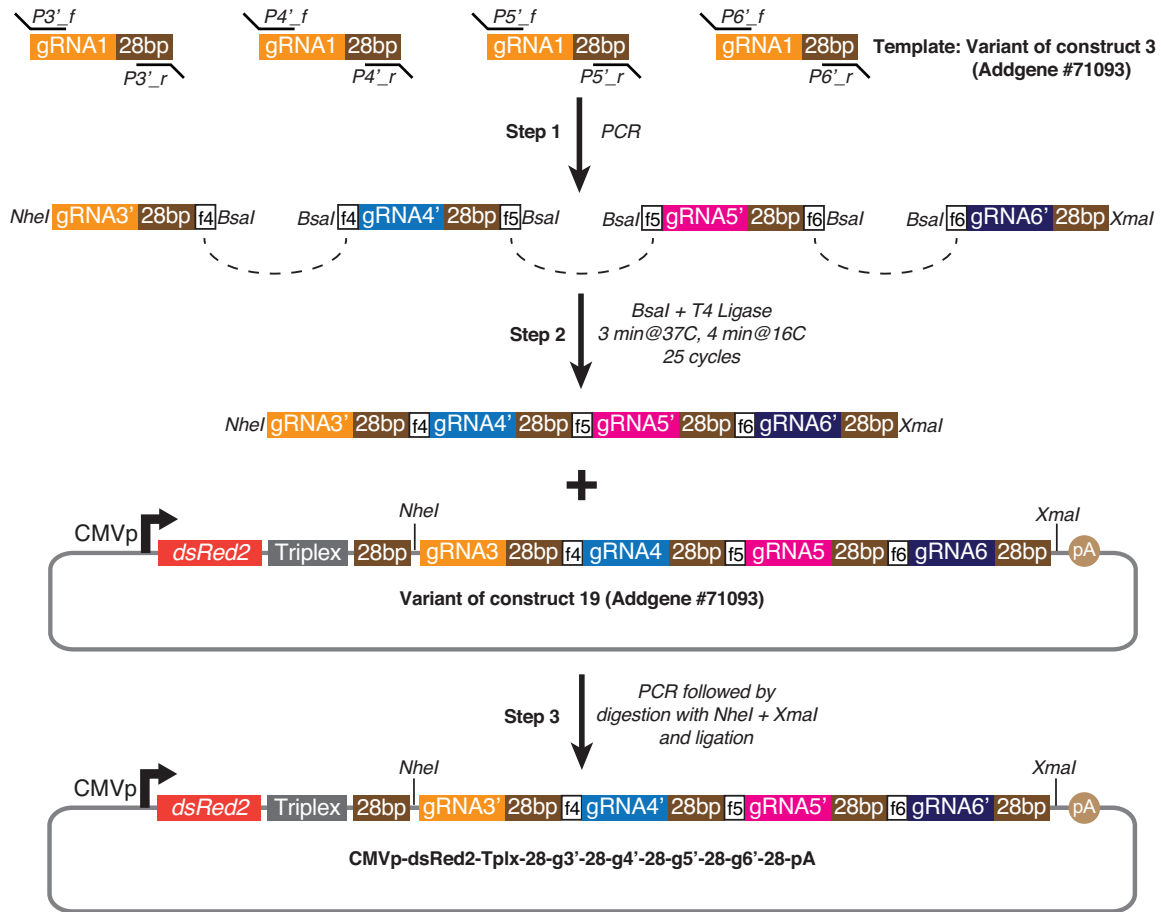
P3'_f
gRNA1 28bp
P3'_r

P4'_f
gRNA1 28bp
P4'_r

P5'_f
gRNA1 28bp
P5'_r

P6'_f
gRNA1 28bp
P6'_r

Template: Variant of construct 3 (Addgene #71093)

Step 1 PCR

NheI gRNA3' 28bp f4 BsaI
BsaI f4 gRNA4' 28bp f5 BsaI
BsaI f5 gRNA5' 28bp f6 BsaI
BsaI f6 gRNA6' 28bp XmaI

Step 2 BsaI + T4 Ligase
3 min@37C, 4 min@16C
25 cycles

NheI gRNA3' 28bp f4 gRNA4' 28bp f5 gRNA5' 28bp f6 gRNA6' 28bp XmaI

+

CMVp dsRed2 Triplex 28bp NheI gRNA3 28bp f4 gRNA4 28bp f5 gRNA5 28bp f6 gRNA6 28bp XmaI pA

Variant of construct 19 (Addgene #71093)

Step 3 PCR followed by
digestion with NheI + XmaI
and ligation

CMVp dsRed2 Triplex 28bp NheI gRNA3' 28bp f4 gRNA4' 28bp f5 gRNA5' 28bp f6 gRNA6' 28bp XmaI pA

CMVp-dsRed2-Tplx-28-g3'-28-g4'-28-g5'-28-g6'-28-pA